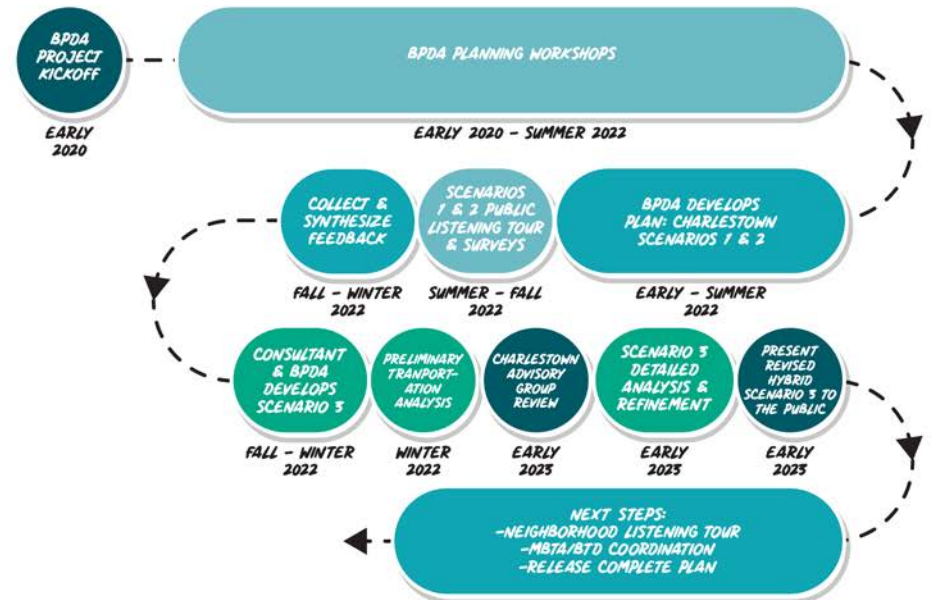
BPDA PROJECT KICKOFF

EARLY 2020

BPDA PLANNING WORKSHOPS

EARLY 2020 - SUMMER 2022

BPDA DEVELOPS PLAN: CHARLESTOWN SCENARIOS 1 & 2

EARLY - SUMMER 2022

SCENARIOS 1 & 2 PUBLIC LISTENING TOUR & SURVEYS

SUMMER - FALL 2022

COLLECT & SYNTHESIZE FEEDBACK

FALL - WINTER 2022

CONSULTANT & BPDA DEVELOPS SCENARIO 3

FALL - WINTER 2022

PRELIMINARY TRANPORTATION ANALYSIS

WINTER 2022

CHARLESTOWN ADVISORY GROUP REVIEW

EARLY 2023

SCENARIO 3 DETAILED ANALYSIS & REFINEMENT

EARLY 2023

PRESENT REVISED HYBRID SCENARIO 3 TO THE PUBLIC

EARLY 2023

NEXT STEPS:
-NEIGHBORHOOD LISTENING TOUR
-MBTA/BTD COORDINATION
-RELEASE COMPLETE PLAN